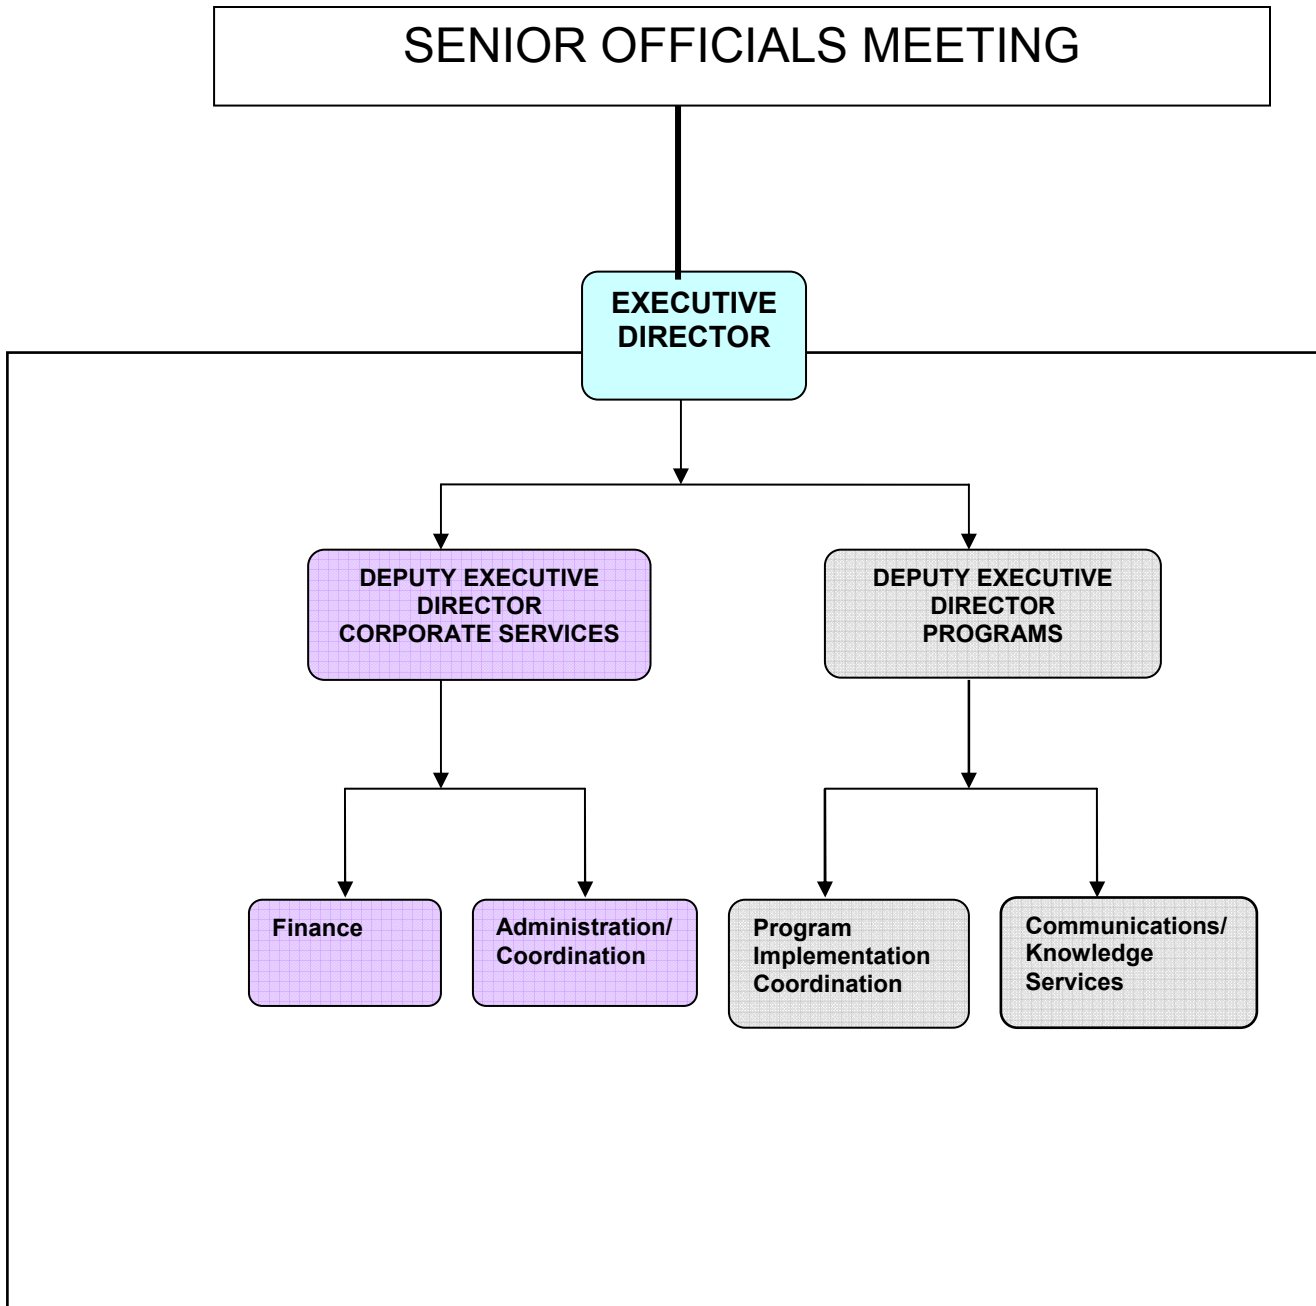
SENIOR OFFICIALS MEETING

EXECUTIVE DIRECTOR

DEPUTY EXECUTIVE DIRECTOR CORPORATE SERVICES

DEPUTY EXECUTIVE DIRECTOR PROGRAMS

Finance

Administration/ Coordination

Program Implementation Coordination

Communications/ Knowledge Services